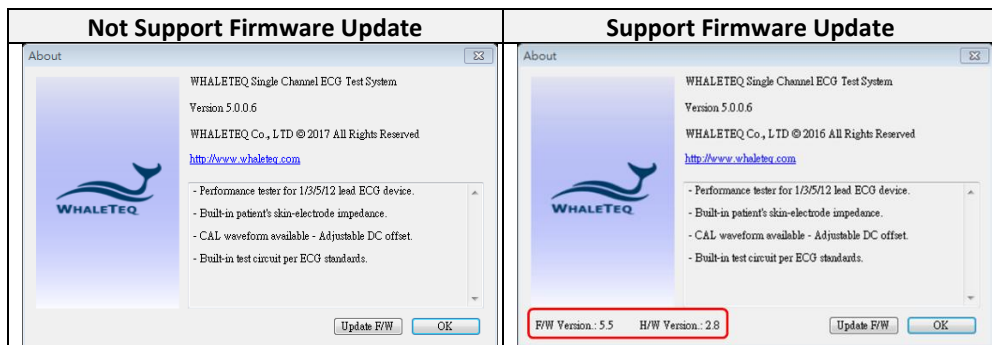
| Not Support Firmware Update | Support Firmware Update |
|---|---|
| About | About |

About

WHALETEQ

WHALETEQ Single Channel ECG Test System

Version 5.0.0.6

WHALETEQ Co., LTD © 2017 All Rights Reserved

http://www.whaleteq.com

- Performance tester for 1/3/5/12 lead ECG device.
- Built-in patient's skin-electrode impedance.
- CAL waveform available - Adjustable DC offset.
- Built-in test circuit per ECG standards.

Update F/W OK

About

WHALETEQ

WHALETEQ Single Channel ECG Test System

Version 5.0.0.6

WHALETEQ Co., LTD © 2016 All Rights Reserved

http://www.whaleteq.com

- Performance tester for 1/3/5/12 lead ECG device.
- Built-in patient's skin-electrode impedance.
- CAL waveform available - Adjustable DC offset.
- Built-in test circuit per ECG standards.

F/W Version.: 5.5 H/W Version.: 2.8

Update F/W OK